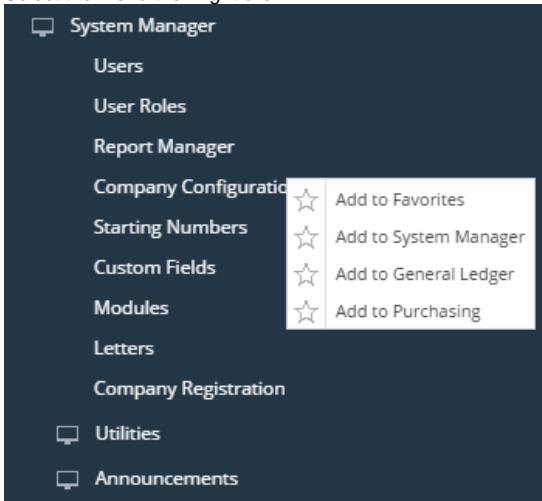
System Manager

Users

User Roles

Report Manager

Company Configuratio

Starting Numbers

Custom Fields

Modules

Letters

Company Registration

Utilities

Announcements

Add to Favorites

Add to System Manager

Add to General Ledger

Add to Purchasing